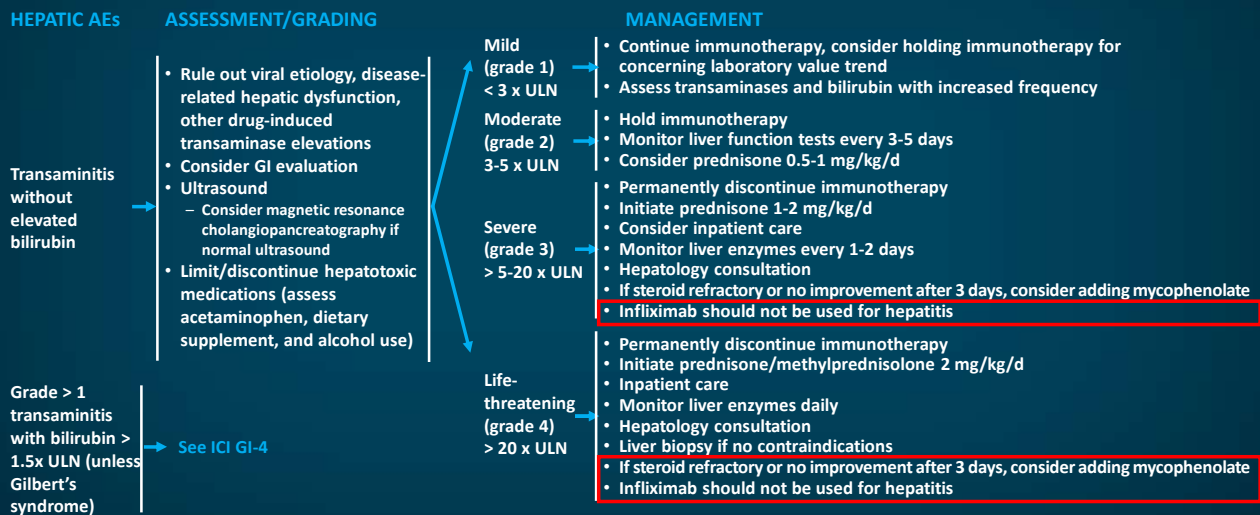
HEPATIC AEs

ASSESSMENT/GRADING

MANAGEMENT

Transaminitis without elevated bilirubin

• Rule out viral etiology, disease-related hepatic dysfunction, other drug-induced transaminase elevations
• Consider GI evaluation
• Ultrasound
– Consider magnetic resonance cholangiopancreatography if normal ultrasound
• Limit/discontinue hepatotoxic medications (assess acetaminophen, dietary supplement, and alcohol use)

Mild (grade 1) < 3 x ULN

• Continue immunotherapy, consider holding immunotherapy for concerning laboratory value trend
• Assess transaminases and bilirubin with increased frequency

Moderate (grade 2) 3-5 x ULN

• Hold immunotherapy
• Monitor liver function tests every 3-5 days
• Consider prednisone 0.5-1 mg/kg/d

Severe (grade 3) > 5-20 x ULN

• Permanently discontinue immunotherapy
• Initiate prednisone 1-2 mg/kg/d
• Consider inpatient care
• Monitor liver enzymes every 1-2 days
• Hepatology consultation
• If steroid refractory or no improvement after 3 days, consider adding mycophenolate
• Infliximab should not be used for hepatitis

Life-threatening (grade 4) > 20 x ULN

• Permanently discontinue immunotherapy
• Initiate prednisone/methylprednisolone 2 mg/kg/d
• Inpatient care
• Monitor liver enzymes daily
• Hepatology consultation
• Liver biopsy if no contraindications
• If steroid refractory or no improvement after 3 days, consider adding mycophenolate
• Infliximab should not be used for hepatitis

Grade > 1 transaminitis with bilirubin > 1.5x ULN (unless Gilbert's syndrome)

See ICI GI-4